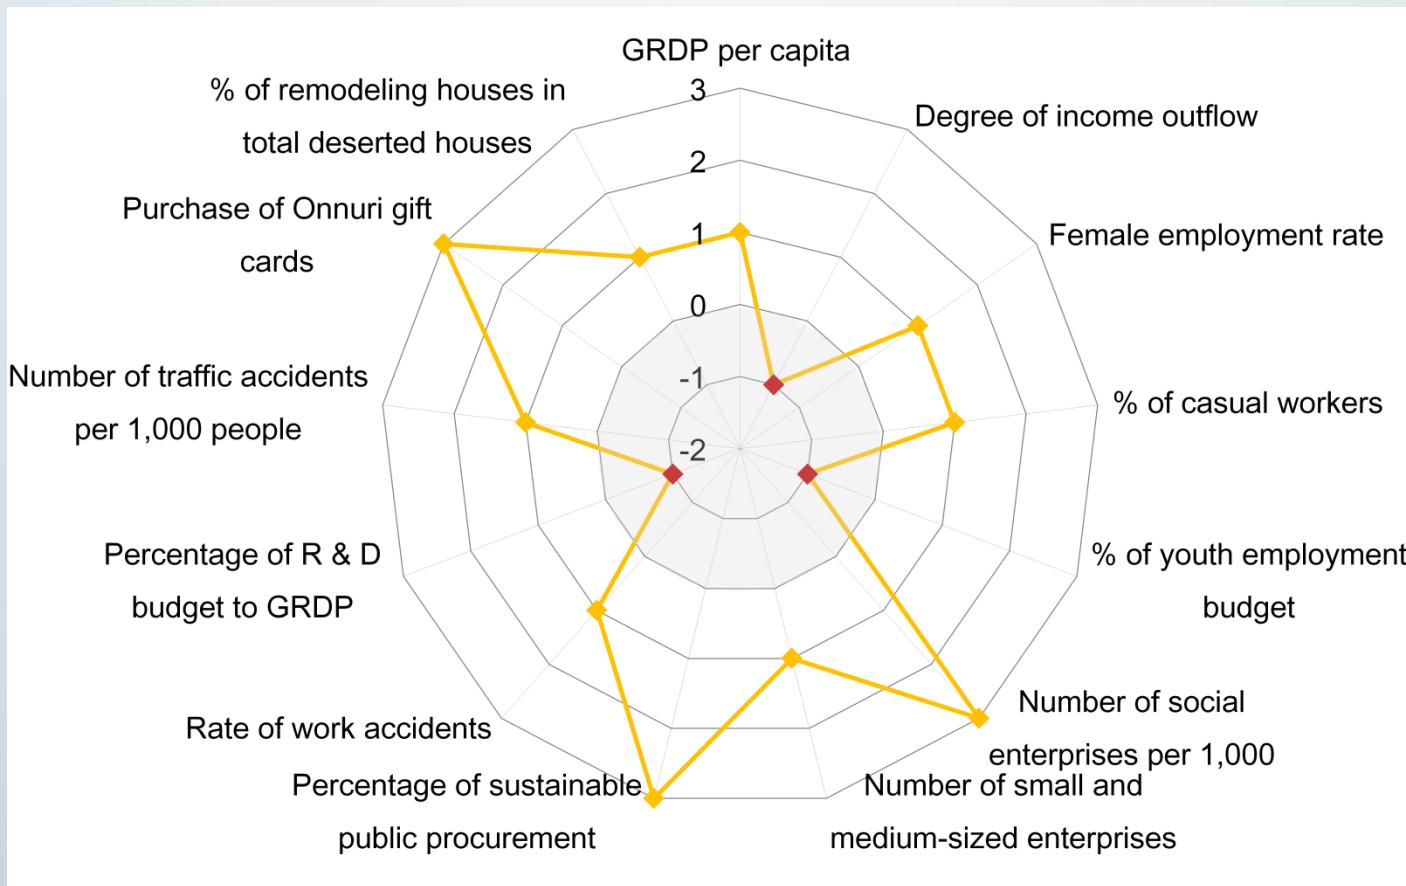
GRDP per capita

3

2

1

0

-1

-2

Degree of income outflow

Female employment rate

% of casual workers

% of youth employment budget

Number of social enterprises per 1,000

Number of small and medium-sized enterprises

Percentage of sustainable public procurement

Rate of work accidents

Percentage of R & D budget to GRDP

Number of traffic accidents per 1,000 people

Purchase of Onnuri gift cards

% of remodeling houses in total deserted houses